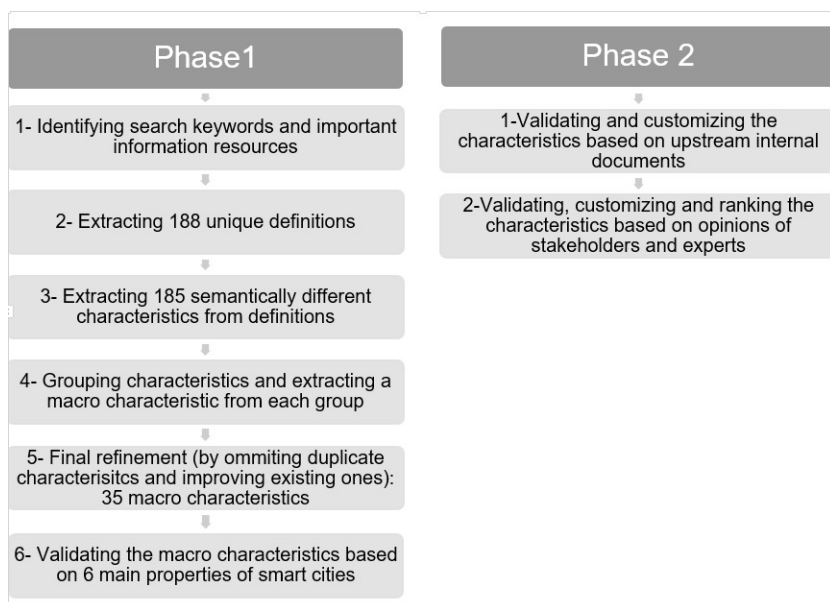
Phase1

1- Identifying search keywords and important information resources

2- Extracting 188 unique definitions

3- Extracting 185 semantically different characteristics from definitions

4- Grouping characteristics and extracting a macro characteristic from each group

5- Final refinement (by ommiting duplicate characterisitcs and improving existing ones): 35 macro characteristics

6- Validating the macro characteristics based on 6 main properties of smart cities

Phase 2

1-Validating and customizing the characteristics based on upstream internal documents

2-Validating, customizing and ranking the characteristics based on opinions of stakeholders and experts